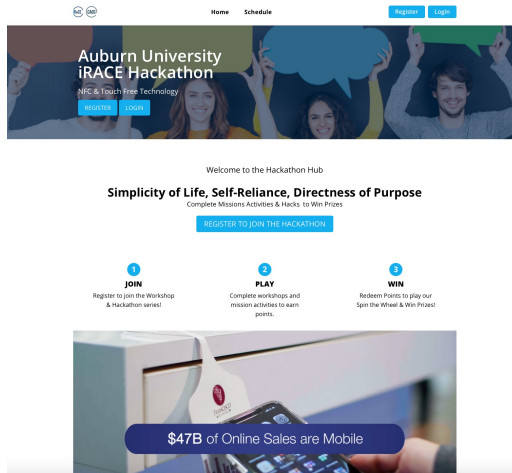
Home Schedule Register Login

Auburn University iRACE Hackathon

NFC & Touch Free Technology

REGISTER LOGIN

Welcome to the Hackathon Hub

Simplicity of Life, Self-Reliance, Directness of Purpose

Complete Missions Activities & Hacks to Win Prizes

REGISTER TO JOIN THE HACKATHON

1
JOIN
Register to join the Workshop & Hackathon series!

2
PLAY
Complete workshops and mission activities to earn points.

3
WIN
Redeem Points to play our Spin the Wheel & Win Prizes!

$47B of Online Sales are Mobile